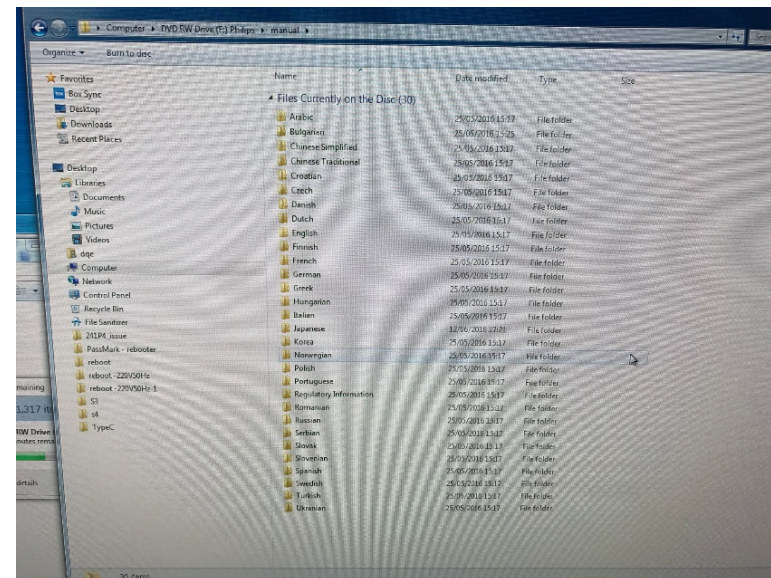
Computer ▸ DVD RW Drive (F:) Philips ▸ manual ▸

Organize ▾ Burn to disc

Favorites
Box Sync
Desktop
Downloads
Recent Places

Desktop
Libraries
Documents
Music
Pictures
Videos
dqe
Computer
Network
Control Panel
Recycle Bin
File Sanitizer
241P4_issue
PassMark - rebooter
reboot
reboot -220V50Hz
reboot -220V50Hz-1
S3
s4
TypeC

maining
1,317 it
RW Drive
nutes rema
details

| Name | Date modified | Type | Size |
|---|---|---|---|
| Files Currently on the Disc (30) | | | |
| Arabic | 25/05/2016 15:17 | File folder | |
| Bulgarian | 25/05/2016 15:25 | File folder | |
| Chinese Simplified | 25/05/2016 15:17 | File folder | |
| Chinese Traditional | 25/05/2016 15:17 | File folder | |
| Croatian | 25/05/2016 15:17 | File folder | |
| Czech | 25/05/2016 15:17 | File folder | |
| Danish | 25/05/2016 15:17 | File folder | |
| Dutch | 25/05/2016 15:17 | File folder | |
| English | 25/05/2016 15:17 | File folder | |
| Finnish | 25/05/2016 15:17 | File folder | |
| French | 25/05/2016 15:17 | File folder | |
| German | 25/05/2016 15:17 | File folder | |
| Greek | 25/05/2016 15:17 | File folder | |
| Hungarian | 25/05/2016 15:17 | File folder | |
| Italian | 25/05/2016 15:17 | File folder | |
| Japanese | 12/06/2016 17:21 | File folder | |
| Korea | 25/05/2016 15:17 | File folder | |
| Norwegian | 25/05/2016 15:17 | File folder | |
| Polish | 25/05/2016 15:17 | File folder | |
| Portuguese | 25/05/2016 15:17 | File folder | |
| Regulatory Information | 25/05/2016 15:17 | File folder | |
| Romanian | 25/05/2016 15:17 | File folder | |
| Russian | 25/05/2016 15:17 | File folder | |
| Serbian | 25/05/2016 15:17 | File folder | |
| Slovak | 25/05/2016 15:17 | File folder | |
| Slovenian | 25/05/2016 15:17 | File folder | |
| Spanish | 25/05/2016 15:17 | File folder | |
| Swedish | 25/05/2016 15:17 | File folder | |
| Turkish | 25/05/2016 15:17 | File folder | |
| Ukranian | 25/05/2016 15:17 | File folder | |

30 items